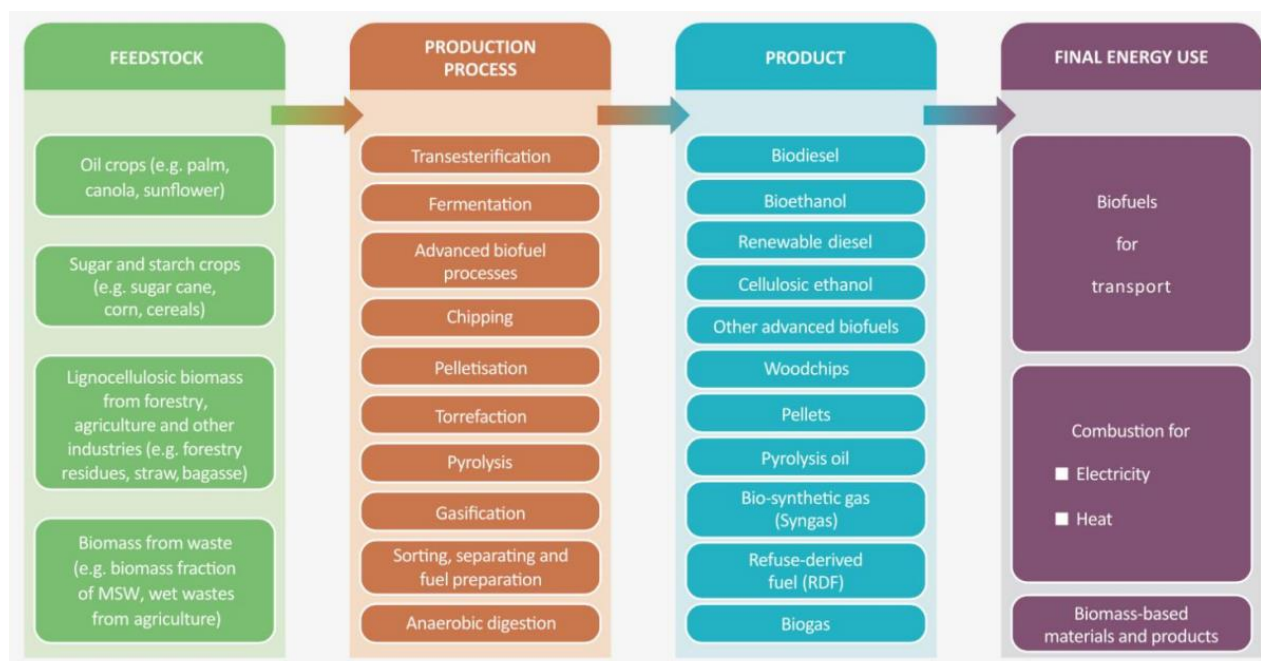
FEEDSTOCK

Oil crops (e.g. palm, canola, sunflower)

Sugar and starch crops (e.g. sugar cane, corn, cereals)

Lignocellulosic biomass from forestry, agriculture and other industries (e.g. forestry residues, straw, bagasse)

Biomass from waste (e.g. biomass fraction of MSW, wet wastes from agriculture)

PRODUCTION PROCESS

Transesterification

Fermentation

Advanced biofuel processes

Chipping

Pelletisation

Torrefaction

Pyrolysis

Gasification

Sorting, separating and fuel preparation

Anaerobic digestion

PRODUCT

Biodiesel

Bioethanol

Renewable diesel

Cellulosic ethanol

Other advanced biofuels

Woodchips

Pellets

Pyrolysis oil

Bio-synthetic gas (Syngas)

Refuse-derived fuel (RDF)

Biogas

FINAL ENERGY USE

Biofuels for transport

Combustion for
■ Electricity
■ Heat

Biomass-based materials and products